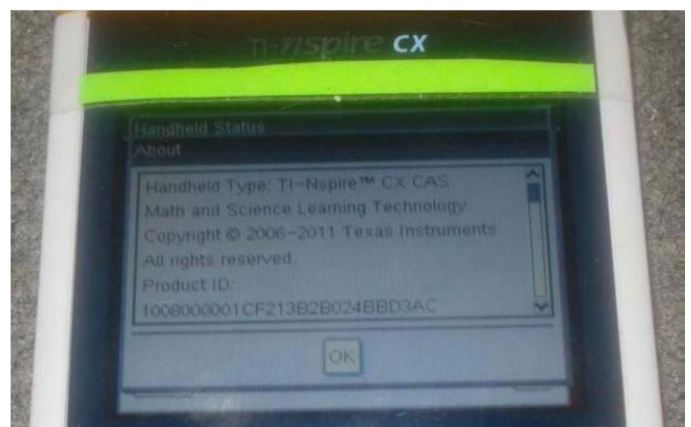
TI-nspire CX

Handheld Status

About

Handheld Type: TI-Nspire™ CX CAS

Math and Science Learning Technology

Copyright © 2006-2011 Texas Instruments

All rights reserved.

Product ID:

1008000001CF213B2B024BBD3AC

OK